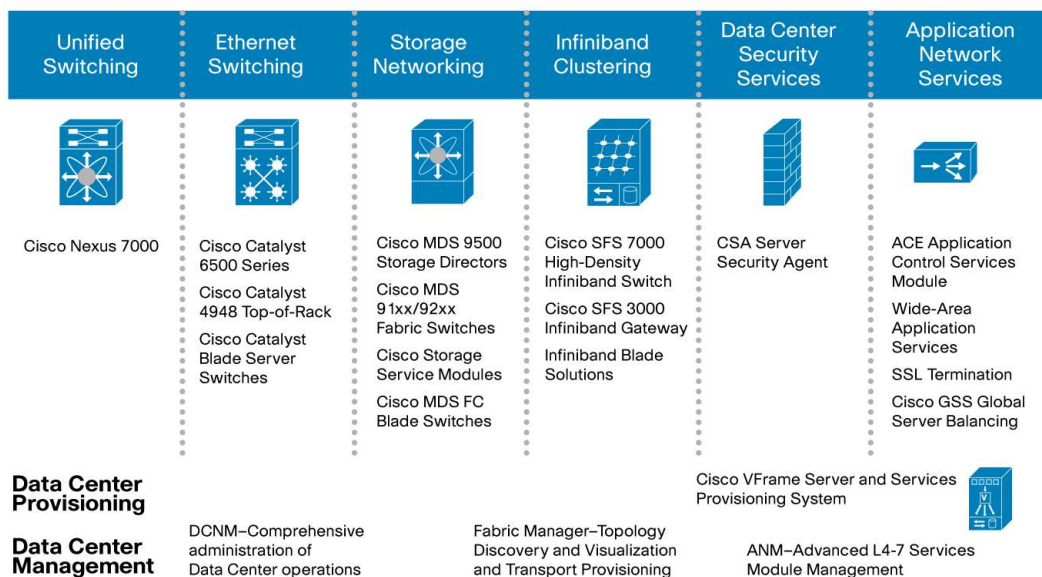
Unified Switching

Ethernet Switching

Storage Networking

Infiniband Clustering

Data Center Security Services

Application Network Services

Cisco Nexus 7000

Cisco Catalyst 6500 Series

Cisco Catalyst 4948 Top-of-Rack

Cisco Catalyst Blade Server Switches

Cisco MDS 9500 Storage Directors

Cisco MDS 91xx/92xx Fabric Switches

Cisco Storage Service Modules

Cisco MDS FC Blade Switches

Cisco SFS 7000 High-Density Infiniband Switch

Cisco SFS 3000 Infiniband Gateway

Infiniband Blade Solutions

CSA Server Security Agent

ACE Application Control Services Module

Wide-Area Application Services

SSL Termination

Cisco GSS Global Server Balancing

Data Center Provisioning

Cisco VFrame Server and Services Provisioning System

Data Center Management

DCNM–Comprehensive administration of Data Center operations

Fabric Manager–Topology Discovery and Visualization and Transport Provisioning

ANM–Advanced L4-7 Services Module Management